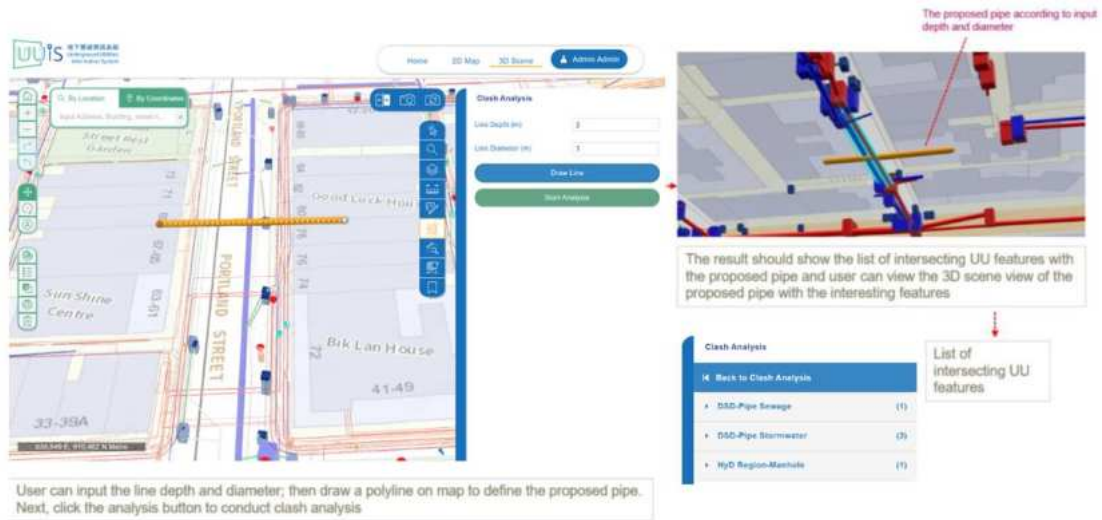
The proposed pipe according to input depth and diameter

UUIS 地下設施資訊系統 Underground Utilities Information System

Home 2D Map 3D Scene Admin Admin

By Location By Coordinates

Input Address, Building, search t...

Street Rest Garden

PORTLAND STREET

Good Luck House

Sun Shine Centre

Bik Lan House

41-49

33-39A

Clash Analysis

Line Depth (m) 2

Line Diameter (m) 1

Draw Line

Start Analysis

The result should show the list of intersecting UU features with the proposed pipe and user can view the 3D scene view of the proposed pipe with the interesting features

Clash Analysis

Back to Clash Analysis

DSD-Pipe Sewage (1)

DSD-Pipe Stormwater (3)

HyD Region-Manhole (1)

List of intersecting UU features

User can input the line depth and diameter; then draw a polyline on map to define the proposed pipe. Next, click the analysis button to conduct clash analysis